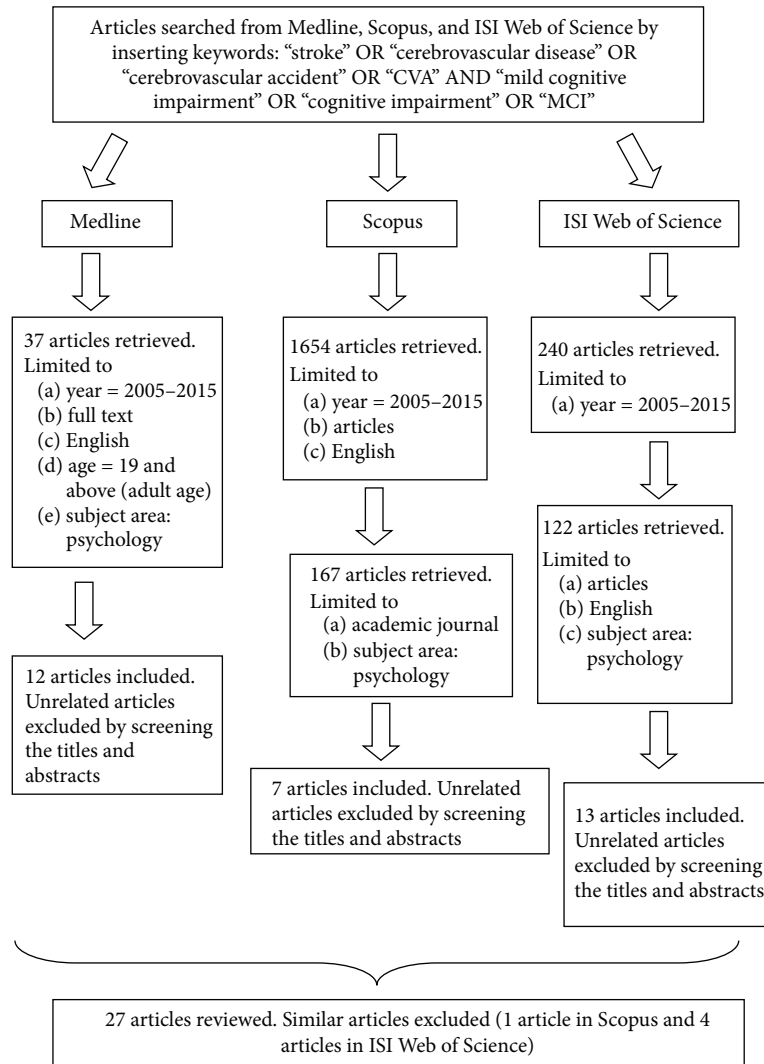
Articles searched from Medline, Scopus, and ISI Web of Science by inserting keywords: “stroke” OR “cerebrovascular disease” OR “cerebrovascular accident” OR “CVA” AND “mild cognitive impairment” OR “cognitive impairment” OR “MCI”

Medline

37 articles retrieved. Limited to
(a) year = 2005–2015
(b) full text
(c) English
(d) age = 19 and above (adult age)
(e) subject area: psychology

12 articles included. Unrelated articles excluded by screening the titles and abstracts

Scopus

1654 articles retrieved. Limited to
(a) year = 2005–2015
(b) articles
(c) English

167 articles retrieved. Limited to
(a) academic journal
(b) subject area: psychology

7 articles included. Unrelated articles excluded by screening the titles and abstracts

ISI Web of Science

240 articles retrieved. Limited to
(a) year = 2005–2015

122 articles retrieved. Limited to
(a) articles
(b) English
(c) subject area: psychology

13 articles included. Unrelated articles excluded by screening the titles and abstracts

27 articles reviewed. Similar articles excluded (1 article in Scopus and 4 articles in ISI Web of Science)